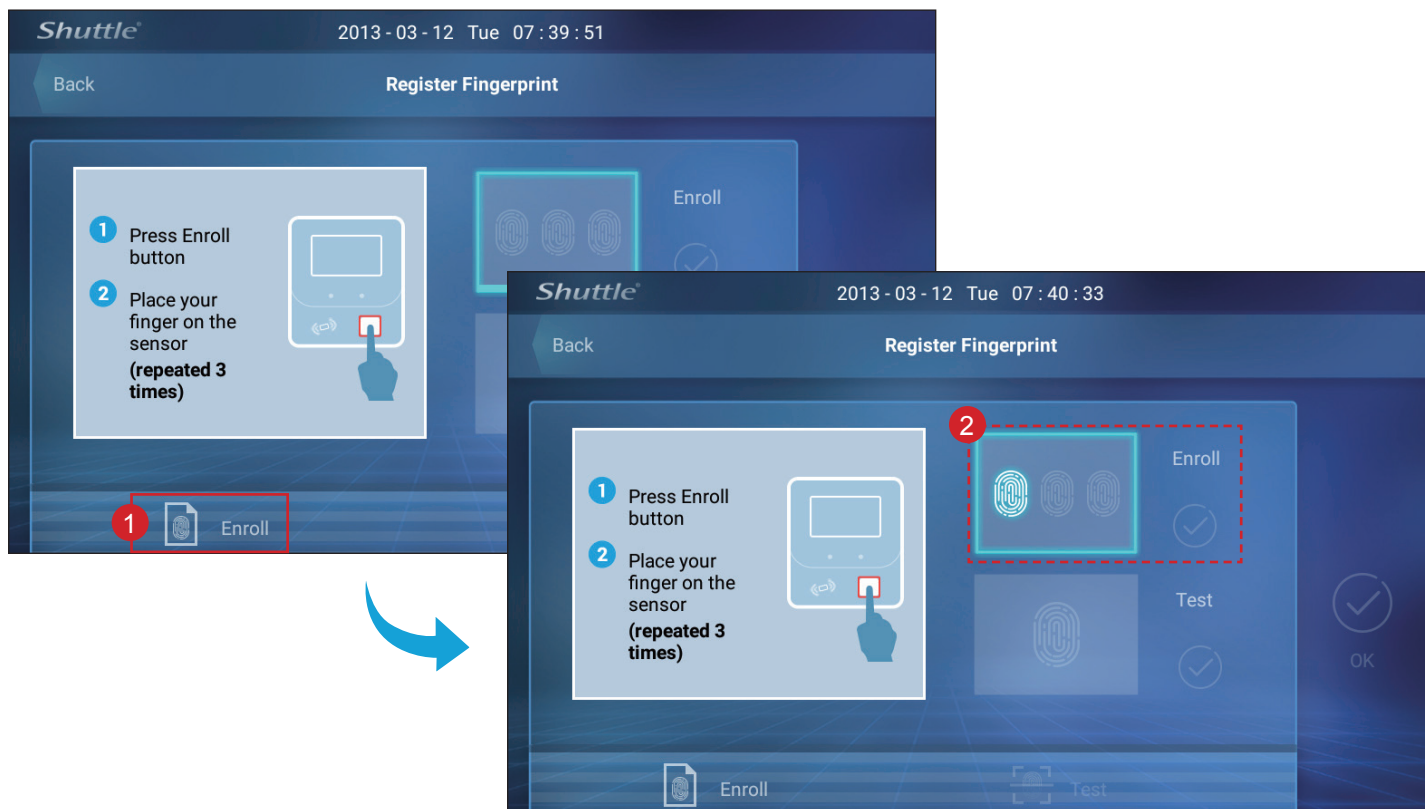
Shuttle 2013 - 03 - 12 Tue 07 : 39 : 51

Back

Register Fingerprint

1 Press Enroll button

2 Place your finger on the sensor **(repeated 3 times)**

Enroll

1 Enroll

Shuttle 2013 - 03 - 12 Tue 07 : 40 : 33

Back

Register Fingerprint

1 Press Enroll button

2 Place your finger on the sensor **(repeated 3 times)**

2

Enroll

Test

OK

Enroll

Test